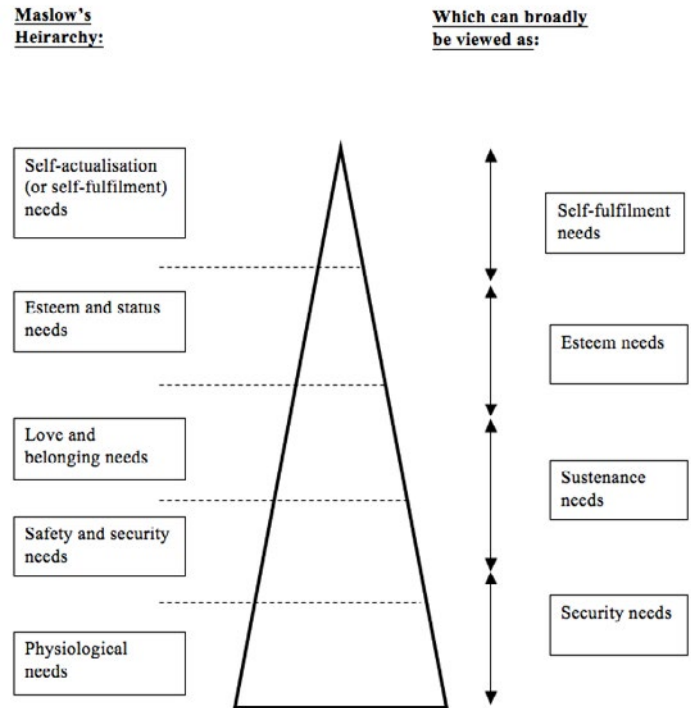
Maslow's Heirarchy:

Which can broadly be viewed as:

Self-actualisation (or self-fulfilment) needs

Esteem and status needs

Love and belonging needs

Safety and security needs

Physiological needs

Self-fulfilment needs

Esteem needs

Sustenance needs

Security needs